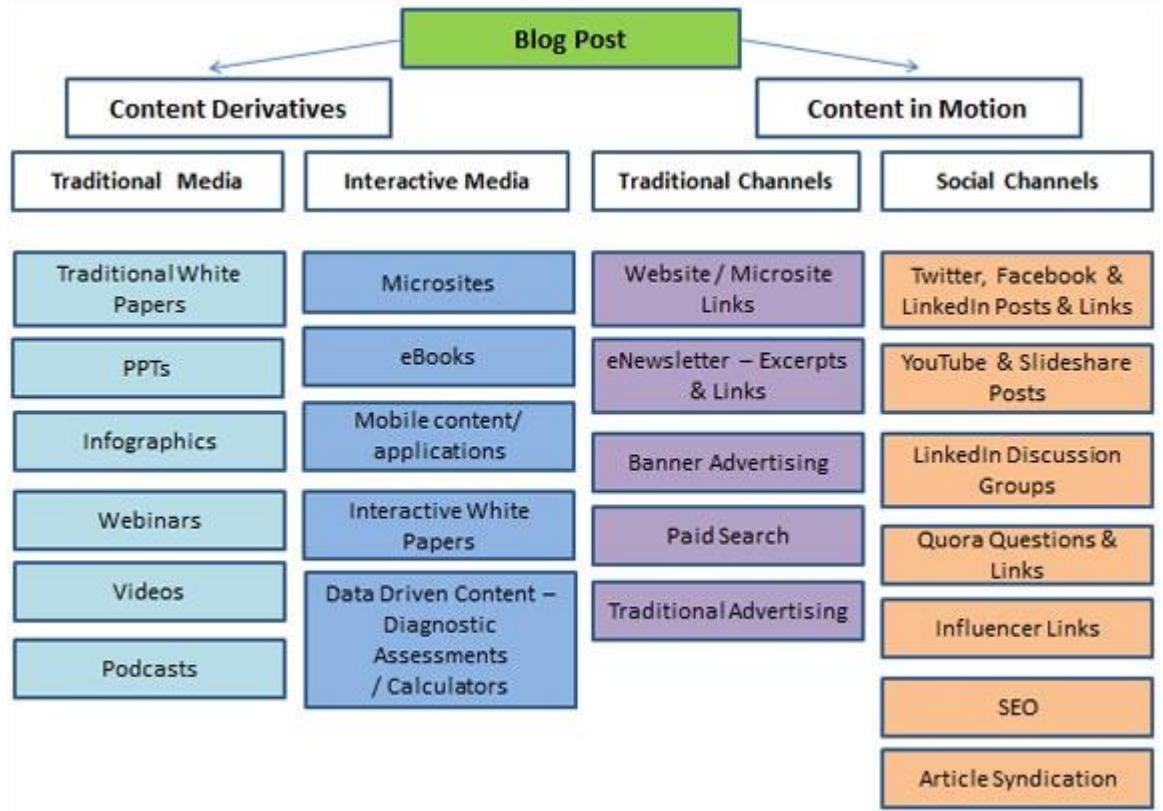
Blog Post

Content Derivatives

Content in Motion

Traditional Media

Interactive Media

Traditional Channels

Social Channels

Traditional White Papers

PPTs

Infographics

Webinars

Videos

Podcasts

Microsites

eBooks

Mobile content/ applications

Interactive White Papers

Data Driven Content – Diagnostic Assessments / Calculators

Website / Microsite Links

eNewsletter – Excerpts & Links

Banner Advertising

Paid Search

Traditional Advertising

Twitter, Facebook & LinkedIn Posts & Links

YouTube & Slideshare Posts

LinkedIn Discussion Groups

Quora Questions & Links

Influencer Links

SEO

Article Syndication